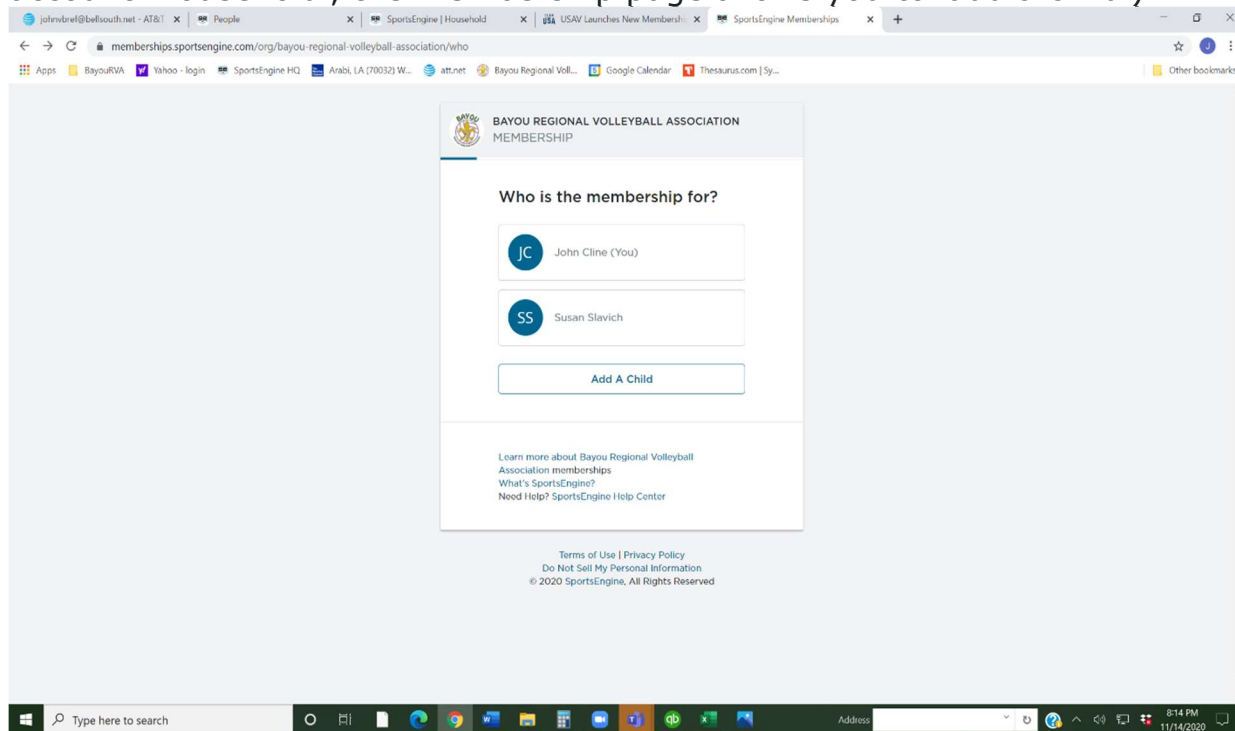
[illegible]

johnvbref@bellsouth.net - AT&T × | People × | SportsEngine | Household × | USAV Launches New Membersh × | SportsEngine Memberships × | +

memberships.sportsengine.com/org/bayou-regional-volleyball-association/who

Apps | BayouRVA | Yahoo - login | SportsEngine HQ | Arabi, LA (70032) W... | att.net | Bayou Regional Voll... | Google Calendar | Thesaurus.com | Sy... | Other bookmarks

BAYOU REGIONAL VOLLEYBALL ASSOCIATION
MEMBERSHIP

Who is the membership for?

JC John Cline (You)

SS Susan Slavich

Add A Child

Learn more about Bayou Regional Volleyball Association memberships
What's SportsEngine?
Need Help? SportsEngine Help Center

Terms of Use | Privacy Policy
Do Not Sell My Personal Information
© 2020 SportsEngine, All Rights Reserved

Type here to search

Address

8:14 PM
11/14/2020